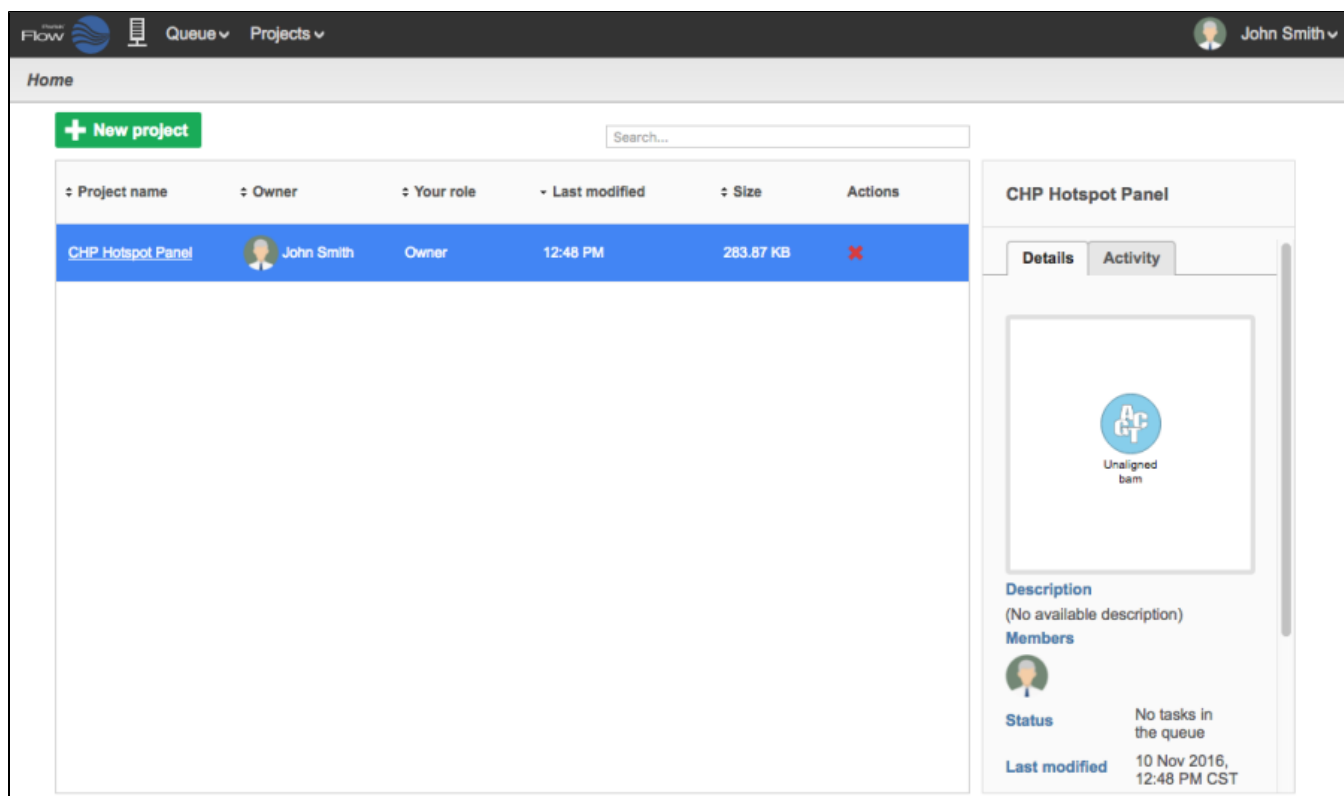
Partek Flow Queue Projects John Smith

Home

New project

Search...

| Project name | Owner | Your role | Last modified | Size | Actions |
|---|---|---|---|---|---|
| CHP Hotspot Panel | John Smith | Owner | 12:48 PM | 283.87 KB | ✖ |

CHP Hotspot Panel

Details Activity

ACGT

Unaligned bam

Description
(No available description)
Members

Status No tasks in the queue

Last modified 10 Nov 2016, 12:48 PM CST